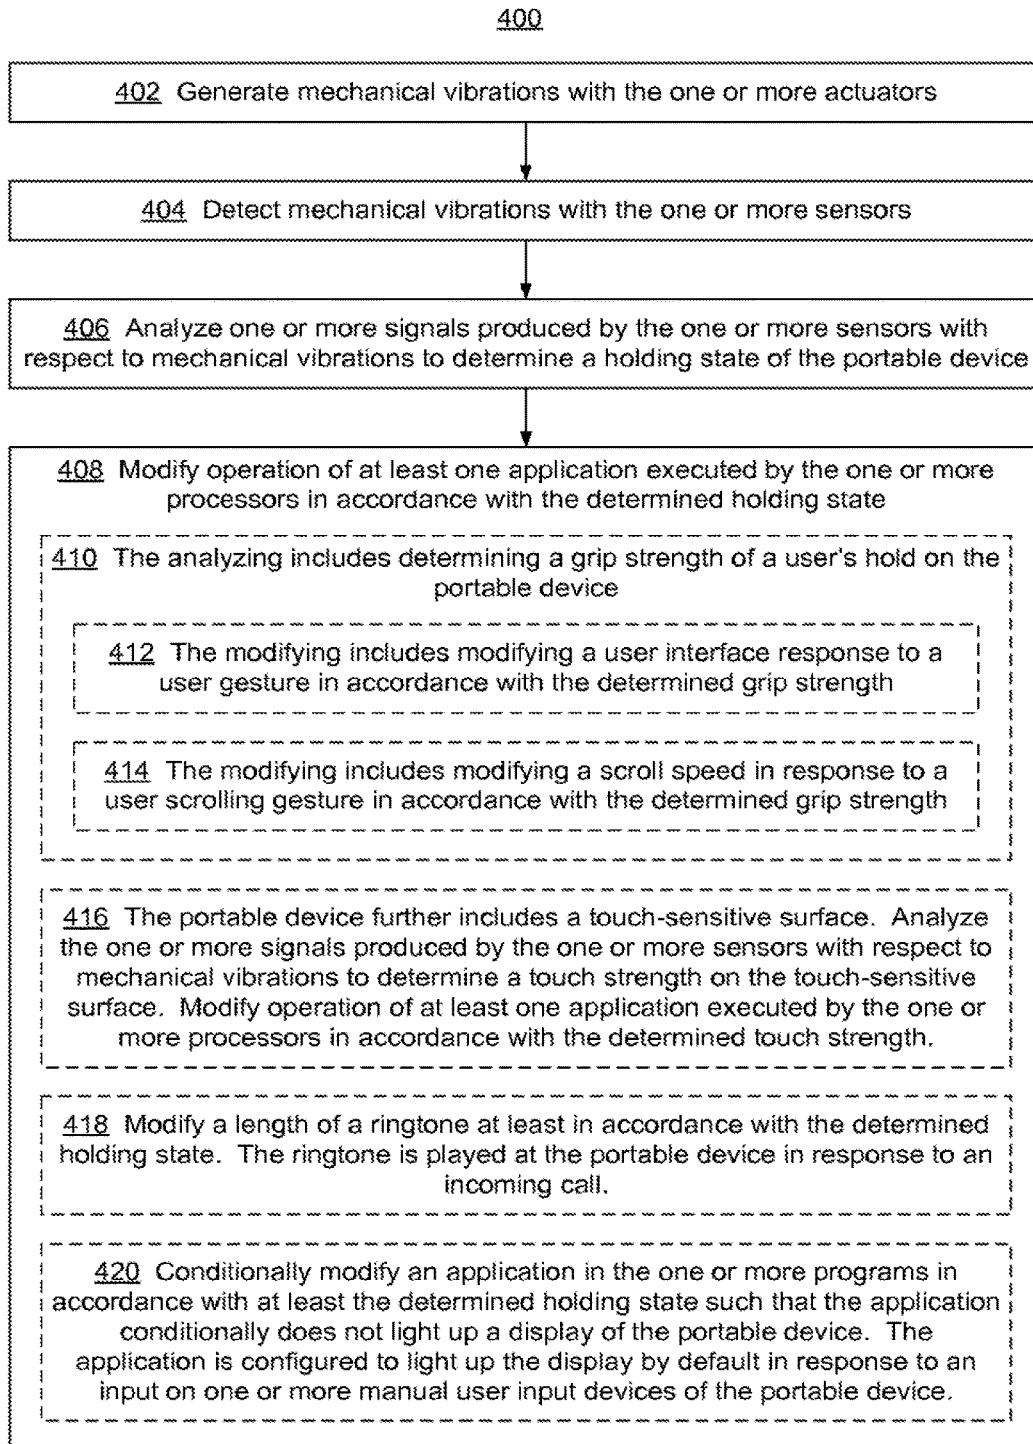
400

402 Generate mechanical vibrations with the one or more actuators

404 Detect mechanical vibrations with the one or more sensors

406 Analyze one or more signals produced by the one or more sensors with respect to mechanical vibrations to determine a holding state of the portable device

408 Modify operation of at least one application executed by the one or more processors in accordance with the determined holding state

410 The analyzing includes determining a grip strength of a user's hold on the portable device

412 The modifying includes modifying a user interface response to a user gesture in accordance with the determined grip strength

414 The modifying includes modifying a scroll speed in response to a user scrolling gesture in accordance with the determined grip strength

416 The portable device further includes a touch-sensitive surface. Analyze the one or more signals produced by the one or more sensors with respect to mechanical vibrations to determine a touch strength on the touch-sensitive surface. Modify operation of at least one application executed by the one or more processors in accordance with the determined touch strength.

418 Modify a length of a ringtone at least in accordance with the determined holding state. The ringtone is played at the portable device in response to an incoming call.

420 Conditionally modify an application in the one or more programs in accordance with at least the determined holding state such that the application conditionally does not light up a display of the portable device. The application is configured to light up the display by default in response to an input on one or more manual user input devices of the portable device.